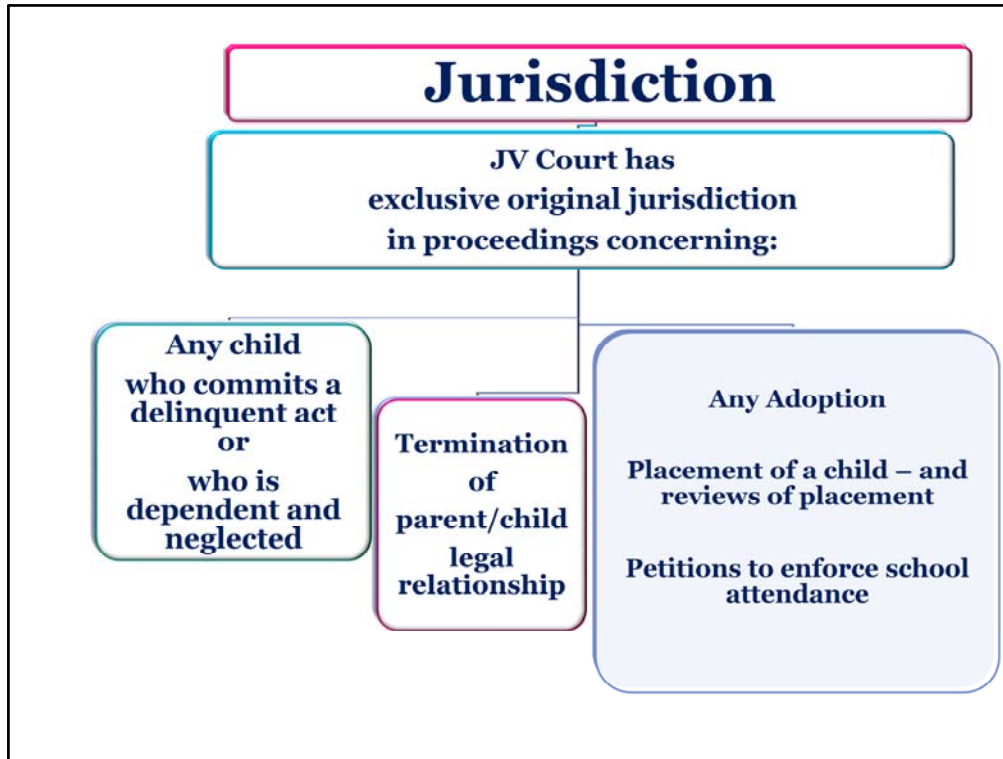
Jurisdiction

JV Court has exclusive original jurisdiction in proceedings concerning:

Any child who commits a delinquent act or who is dependent and neglected

Termination of parent/child legal relationship

Any Adoption

Placement of a child – and reviews of placement

Petitions to enforce school attendance